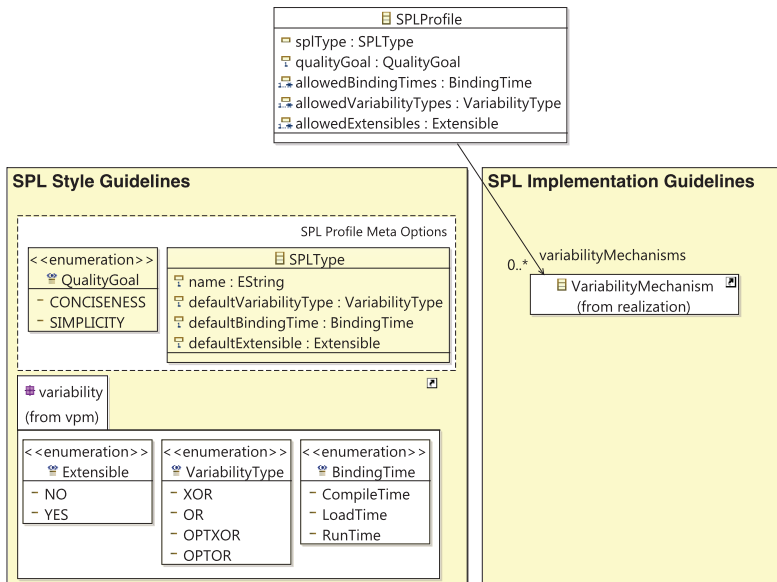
SPLProfile
splType : SPLType
qualityGoal : QualityGoal
allowedBindingTimes : BindingTime
allowedVariabilityTypes : VariabilityType
allowedExtensibles : Extensible

SPL Style Guidelines

SPL Profile Meta Options

<<enumeration>>
QualityGoal
CONCISENESS
SIMPLICITY

SPLType
name : EString
defaultVariabilityType : VariabilityType
defaultBindingTime : BindingTime
defaultExtensible : Extensible

variability
(from vpm)

<<enumeration>>
Extensible
NO
YES

<<enumeration>>
VariabilityType
XOR
OR
OPTXOR
OPTOR

<<enumeration>>
BindingTime
CompileTime
LoadTime
RunTime

SPL Implementation Guidelines

variabilityMechanisms
0..*

VariabilityMechanism
(from realization)